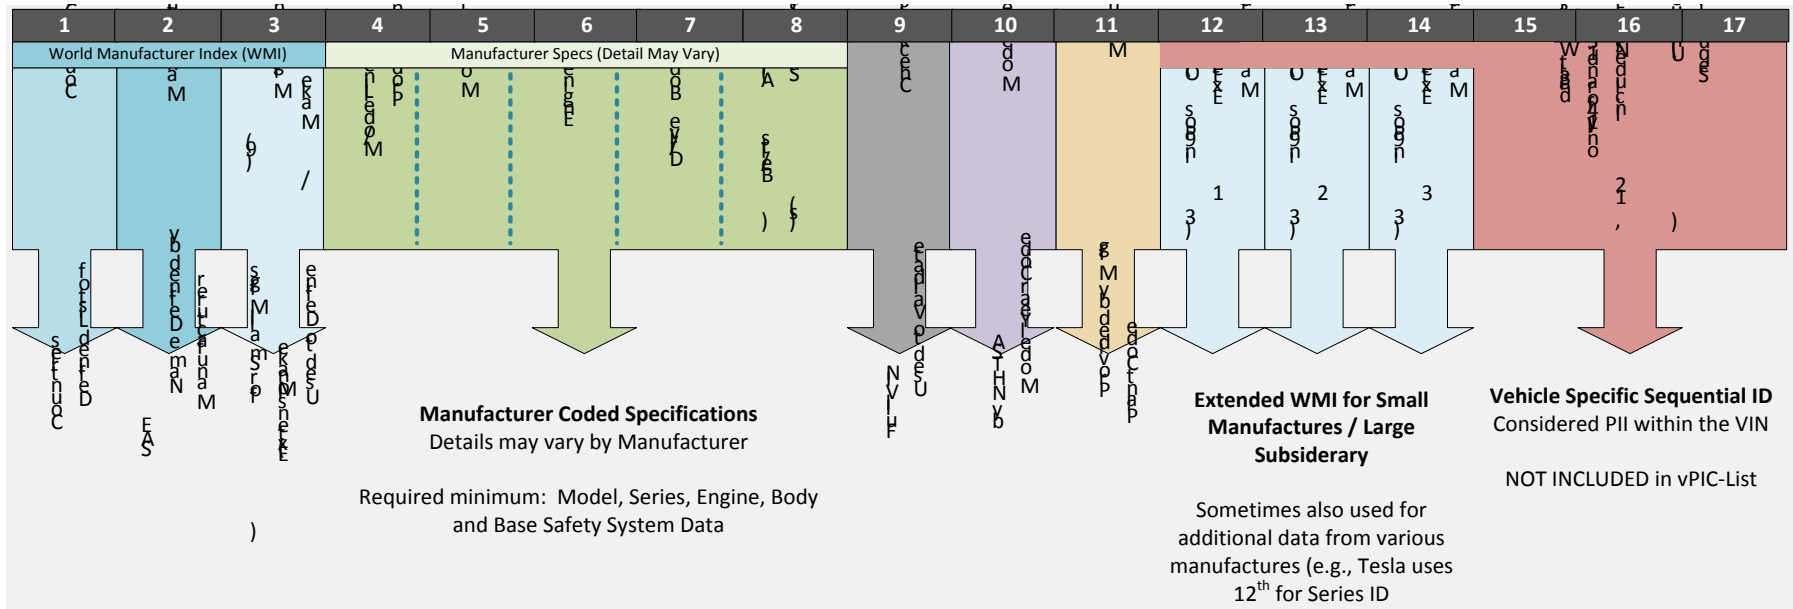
| 1 | 2 | 3 | 4 | 5 | 6 | 7 | 8 | 9 | 10 | 11 | 12 | 13 | 14 | 15 | 16 | 17 |
|---|---|---|---|---|---|---|---|---|---|---|---|---|---|---|---|---|

World Manufacturer Index (WMI)

Manufacturer Specs (Detail May Vary)

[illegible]

Manufacturer Coded Specifications
Details may vary by Manufacturer

Required minimum: Model, Series, Engine, Body and Base Safety System Data

1

2

3

Extended WMI for Small Manufactures / Large Subsiderary

Sometimes also used for additional data from various manufactures (e.g., Tesla uses $12^{th}$ for Series ID

Vehicle Specific Sequential ID
Considered PII within the VIN

NOT INCLUDED in vPIC-List